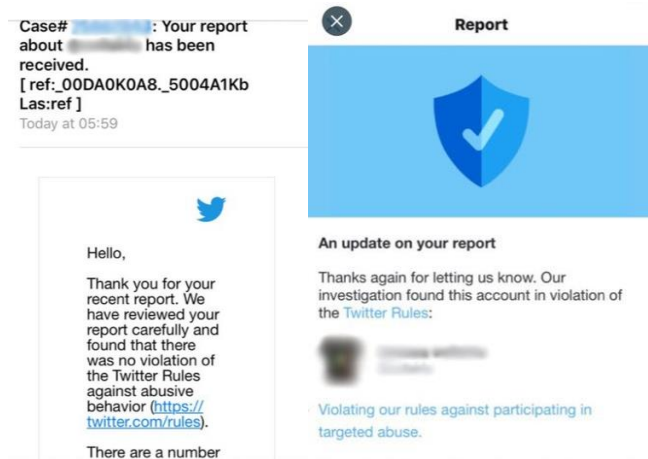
Case# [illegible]: Your report about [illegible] has been received.
[ ref:_00DA0K0A8._5004A1Kb Las:ref ]
Today at 05:59

Hello,

Thank you for your recent report. We have reviewed your report carefully and found that there was no violation of the Twitter Rules against abusive behavior (https://twitter.com/rules).

There are a number

Report

An update on your report

Thanks again for letting us know. Our investigation found this account in violation of the Twitter Rules:

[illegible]
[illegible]

Violating our rules against participating in targeted abuse.